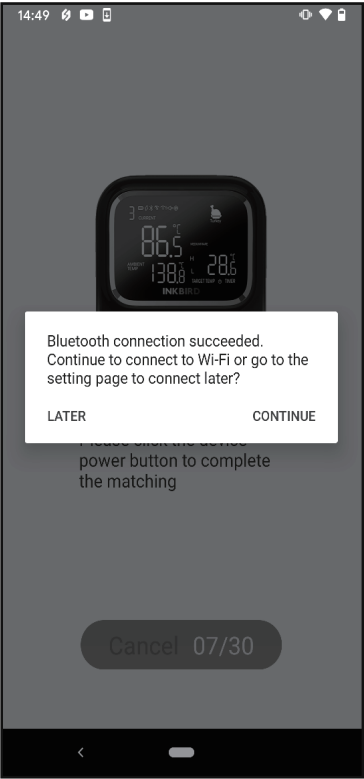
14:49

3
86.5°C
138.8
28.6
INKBIRD

Bluetooth connection succeeded. Continue to connect to Wi-Fi or go to the setting page to connect later?

LATER

CONTINUE

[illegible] power button to complete the matching

Cancel 07/30